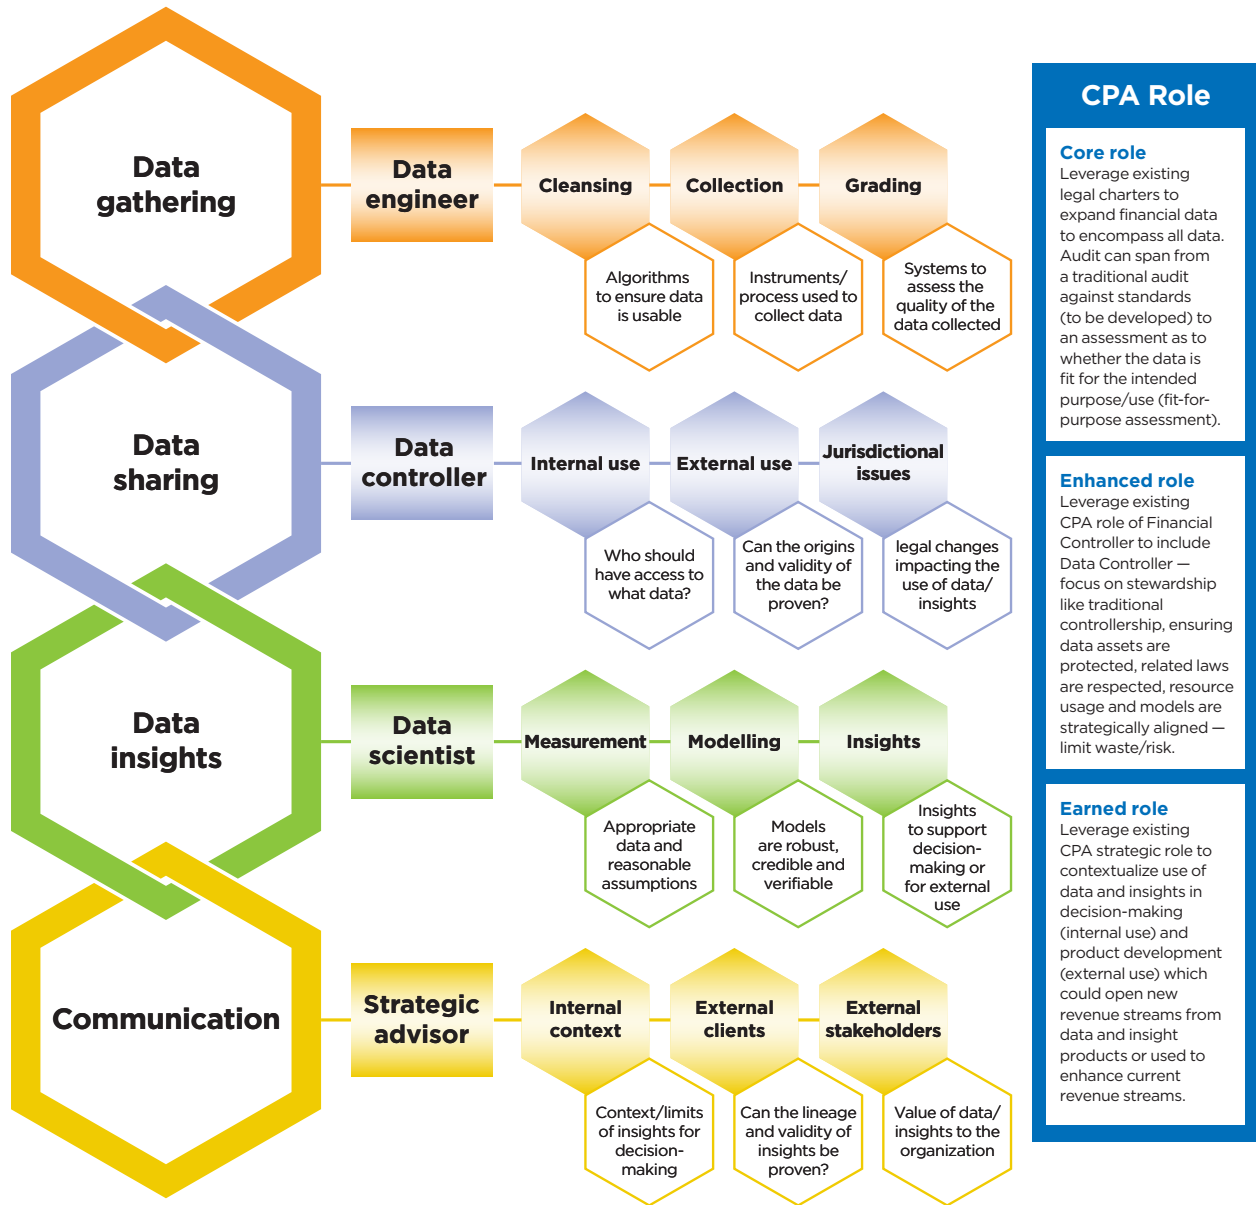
Data gathering

Data engineer

Cleansing

Collection

Grading

Algorithms to ensure data is usable

Instruments/ process used to collect data

Systems to assess the quality of the data collected

Data sharing

Data controller

Internal use

External use

Jurisdictional issues

Who should have access to what data?

Can the origins and validity of the data be proven?

legal changes impacting the use of data/ insights

Data insights

Data scientist

Measurement

Modelling

Insights

Appropriate data and reasonable assumptions

Models are robust, credible and verifiable

Insights to support decision-making or for external use

Communication

Strategic advisor

Internal context

External clients

External stakeholders

Context/limits of insights for decision-making

Can the lineage and validity of insights be proven?

Value of data/ insights to the organization

CPA Role

Core role
Leverage existing legal charters to expand financial data to encompass all data. Audit can span from a traditional audit against standards (to be developed) to an assessment as to whether the data is fit for the intended purpose/use (fit-for-purpose assessment).

Enhanced role
Leverage existing CPA role of Financial Controller to include Data Controller — focus on stewardship like traditional controllership, ensuring data assets are protected, related laws are respected, resource usage and models are strategically aligned — limit waste/risk.

Earned role
Leverage existing CPA strategic role to contextualize use of data and insights in decision-making (internal use) and product development (external use) which could open new revenue streams from data and insight products or used to enhance current revenue streams.